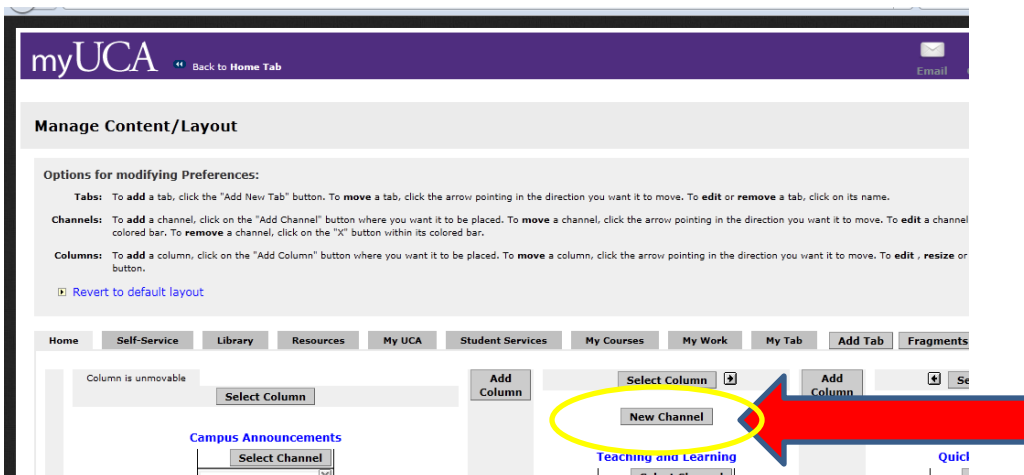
myUCA Back to Home Tab

Email

Manage Content/Layout

Options for modifying Preferences:

Tabs: To add a tab, click the "Add New Tab" button. To move a tab, click the arrow pointing in the direction you want it to move. To edit or remove a tab, click on its name.

Channels: To add a channel, click on the "Add Channel" button where you want it to be placed. To move a channel, click the arrow pointing in the direction you want it to move. To edit a channel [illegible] colored bar. To remove a channel, click on the "X" button within its colored bar.

Columns: To add a column, click on the "Add Column" button where you want it to be placed. To move a column, click the arrow pointing in the direction you want it to move. To edit , resize or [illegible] button.

Revert to default layout

| Home | Self-Service | Library | Resources | My UCA | Student Services | My Courses | My Work | My Tab | Add Tab | Fragments |
|---|---|---|---|---|---|---|---|---|---|---|

Column is unmovable

Select Column

Add Column

Select Column

Add Column

Se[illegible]

New Channel

Campus Announcements

Select Channel

Teaching and Learning

Quick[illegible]